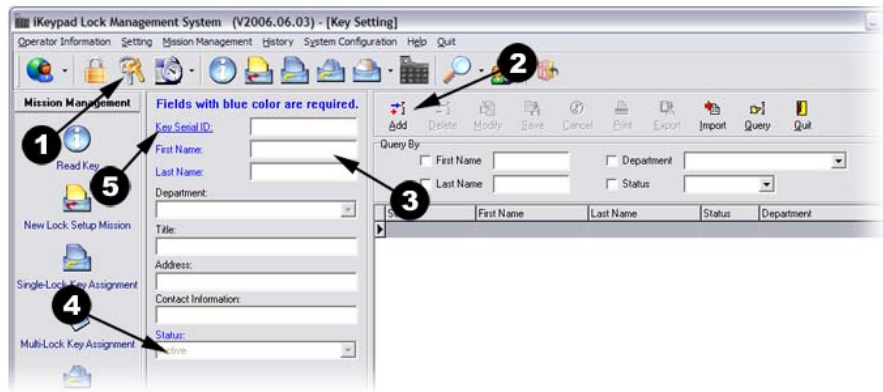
iKeypad Lock Management System (V2006.06.03) - [Key Setting]

Operator Information Setting Mission Management History System Configuration Help Quit

Mission Management

Read Key

New Lock Setup Mission

Single-Lock Key Assignment

Multi-Lock Key Assignment

Fields with blue color are required.

Key Serial ID:

First Name:

Last Name:

Department:

Title:

Address:

Contact Information:

Status:

Active

Add Delete Modify Save Cancel Print Export Import Query Quit

Query By

First Name

Last Name

Department

Status

| S | First Name | Last Name | Status | Department |
|---|---|---|---|---|

1

2

3

4

5